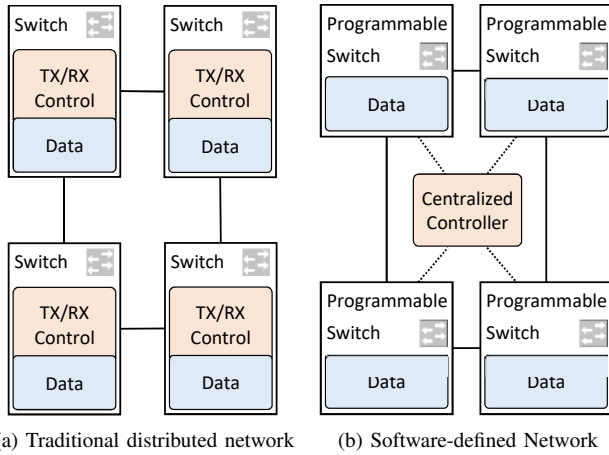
Switch

TX/RX Control

Data

Switch

TX/RX Control

Data

Switch

TX/RX Control

Data

Switch

TX/RX Control

Data

(a) Traditional distributed network

Programmable Switch

Data

Programmable Switch

Data

Centralized Controller

Programmable Switch

Data

Programmable Switch

Data

(b) Software-defined Network